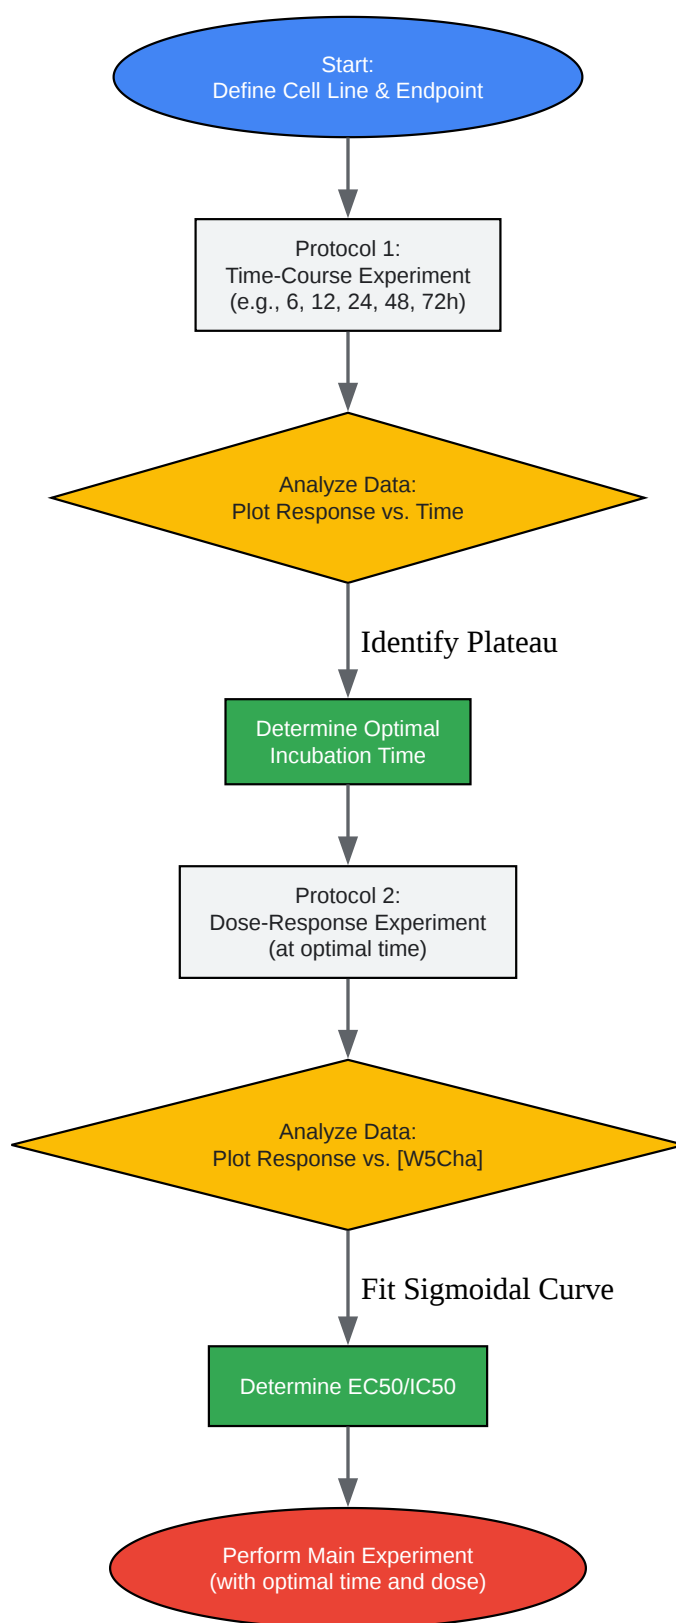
Start:
Define Cell Line & Endpoint

Protocol 1:
Time-Course Experiment
(e.g., 6, 12, 24, 48, 72h)

Analyze Data:
Plot Response vs. Time

Identify Plateau

Determine Optimal
Incubation Time

Protocol 2:
Dose-Response Experiment
(at optimal time)

Analyze Data:
Plot Response vs. [W5Cha]

Fit Sigmoidal Curve

Determine EC50/IC50

Perform Main Experiment
(with optimal time and dose)